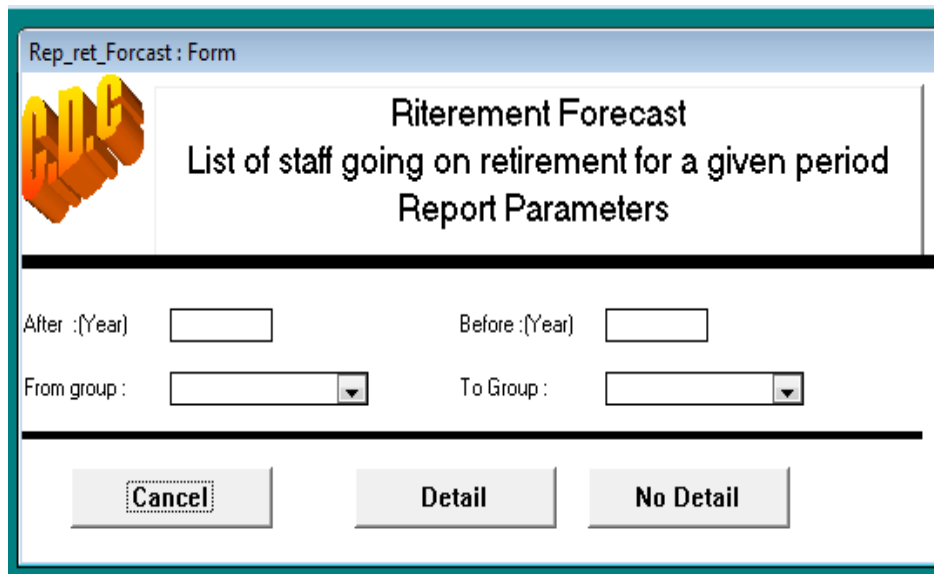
Rep_ret_Forcast : Form

C.D.C

Riterement Forecast
List of staff going on retirement for a given period
Report Parameters

After :(Year)

Before :(Year)

From group :

To Group :

Cancel

Detail

No Detail